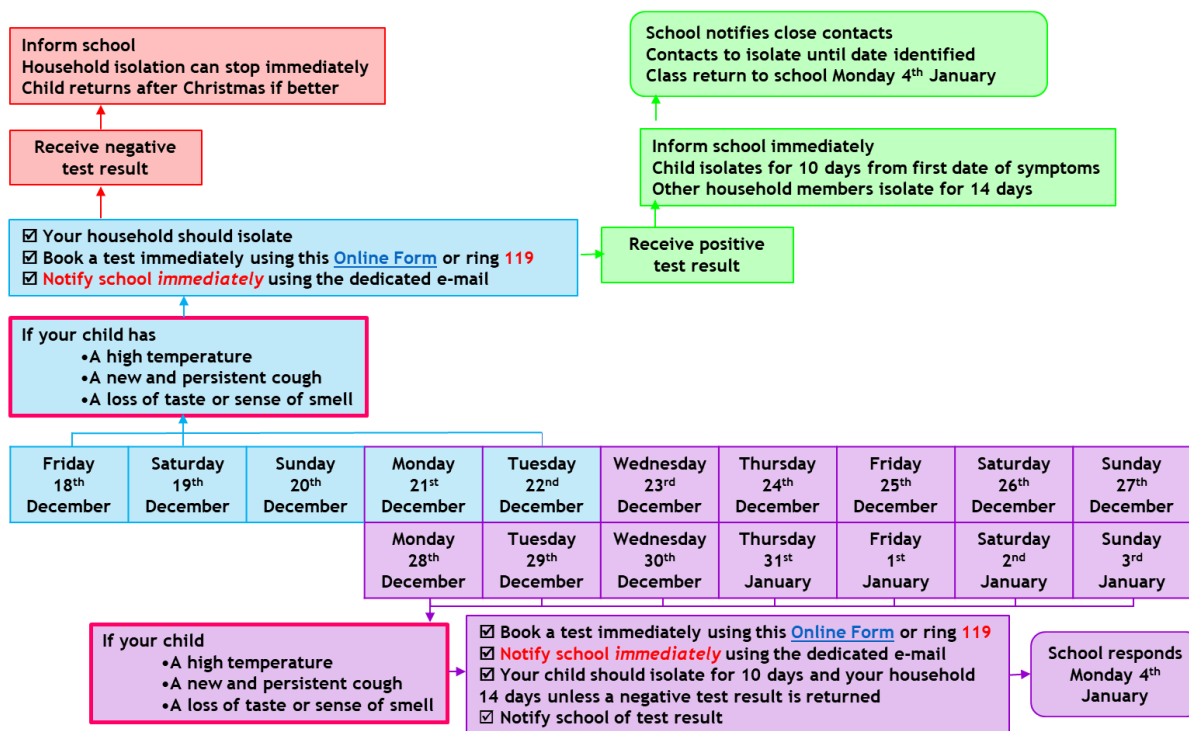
Inform school
Household isolation can stop immediately
Child returns after Christmas if better

Receive negative test result

School notifies close contacts
Contacts to isolate until date identified
Class return to school Monday 4$^{th}$ January

Inform school immediately
Child isolates for 10 days from first date of symptoms
Other household members isolate for 14 days

☑ Your household should isolate
☑ Book a test immediately using this Online Form or ring 119
☑ Notify school *immediately* using the dedicated e-mail

Receive positive test result

If your child has
•A high temperature
•A new and persistent cough
•A loss of taste or sense of smell

| Friday 18$^{th}$ December | Saturday 19$^{th}$ December | Sunday 20$^{th}$ December | Monday 21$^{st}$ December | Tuesday 22$^{nd}$ December | Wednesday 23$^{rd}$ December | Thursday 24$^{th}$ December | Friday 25$^{th}$ December | Saturday 26$^{th}$ December | Sunday 27$^{th}$ December |
|---|---|---|---|---|---|---|---|---|---|
| | | | Monday 28$^{th}$ December | Tuesday 29$^{th}$ December | Wednesday 30$^{th}$ December | Thursday 31$^{st}$ January | Friday 1$^{st}$ January | Saturday 2$^{nd}$ January | Sunday 3$^{rd}$ January |

If your child
•A high temperature
•A new and persistent cough
•A loss of taste or sense of smell

☑ Book a test immediately using this Online Form or ring 119
☑ Notify school *immediately* using the dedicated e-mail
☑ Your child should isolate for 10 days and your household 14 days unless a negative test result is returned
☑ Notify school of test result

School responds Monday 4$^{th}$ January